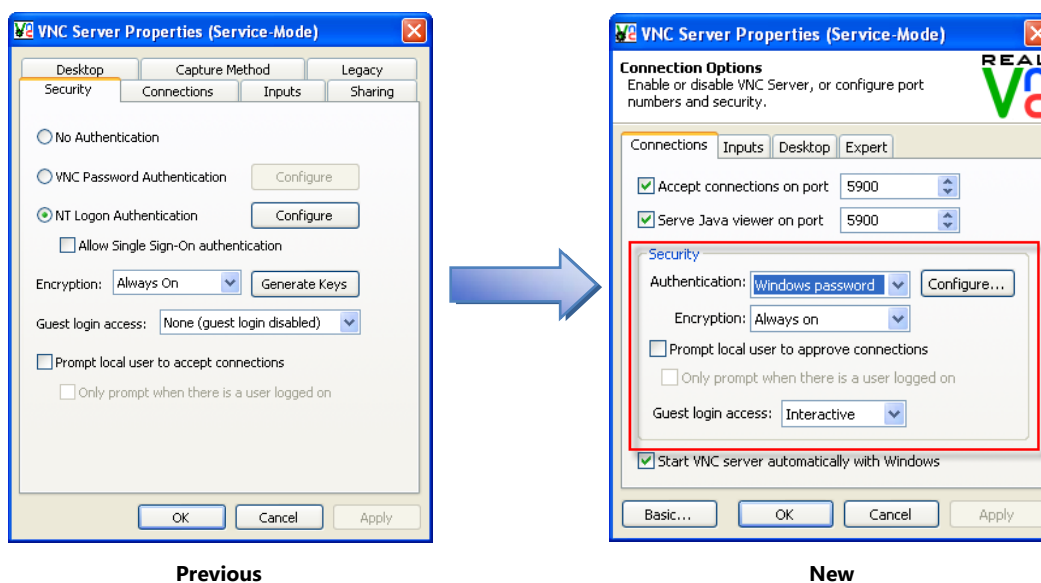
VNC Server Properties (Service-Mode)

Desktop
Capture Method
Legacy
Security
Connections
Inputs
Sharing

No Authentication
VNC Password Authentication
Configure
NT Logon Authentication
Configure
Allow Single Sign-On authentication
Encryption: Always On
Generate Keys
Guest login access: None (guest login disabled)
Prompt local user to accept connections
Only prompt when there is a user logged on

OK
Cancel
Apply

Previous

VNC Server Properties (Service-Mode)

Connection Options
Enable or disable VNC Server, or configure port numbers and security.

REAL V

Connections
Inputs
Desktop
Expert

Accept connections on port 5900
Serve Java viewer on port 5900

Security
Authentication: Windows password
Configure...
Encryption: Always on
Prompt local user to approve connections
Only prompt when there is a user logged on
Guest login access: Interactive

Start VNC server automatically with Windows

Basic...
OK
Cancel
Apply

New